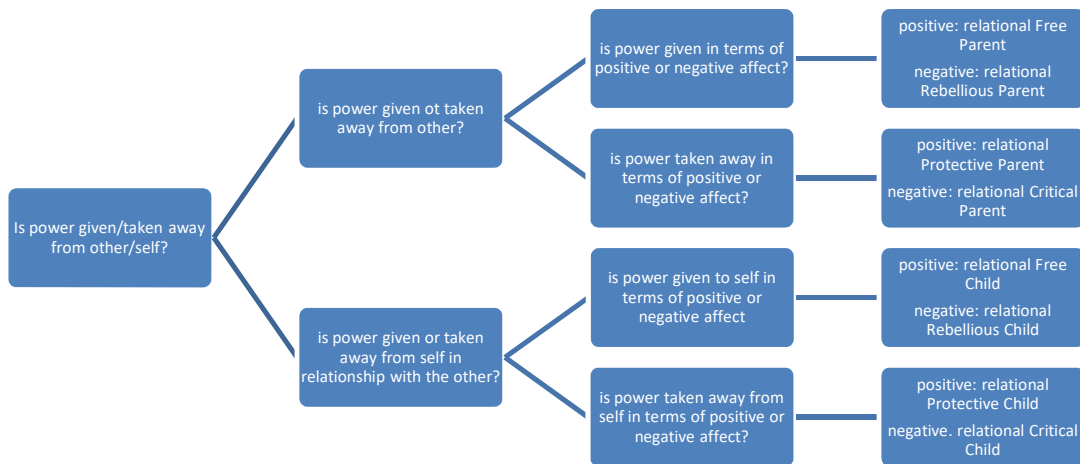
Is power given/taken away from other/self?

is power given ot taken away from other?

is power given in terms of positive or negative affect?

positive: relational Free Parent

negative: relational Rebellious Parent

is power taken away in terms of positive or negative affect?

positive: relational Protective Parent

negative: relational Critical Parent

is power given or taken away from self in relationship with the other?

is power given to self in terms of positive or negative affect

positive: relational Free Child

negative: relational Rebellious Child

is power taken away from self in terms of positive or negative affect?

positive: relational Protective Child

negative. relational Critical Child